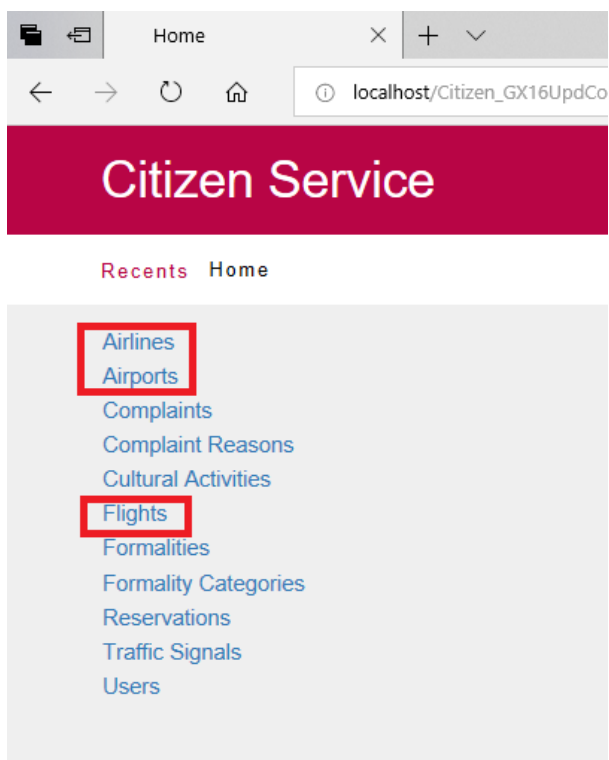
Home

localhost/Citizen_GX16UpdCo

Citizen Service

Recents Home

Airlines
Airports
Complaints
Complaint Reasons
Cultural Activities
Flights
Formalities
Formality Categories
Reservations
Traffic Signals
Users